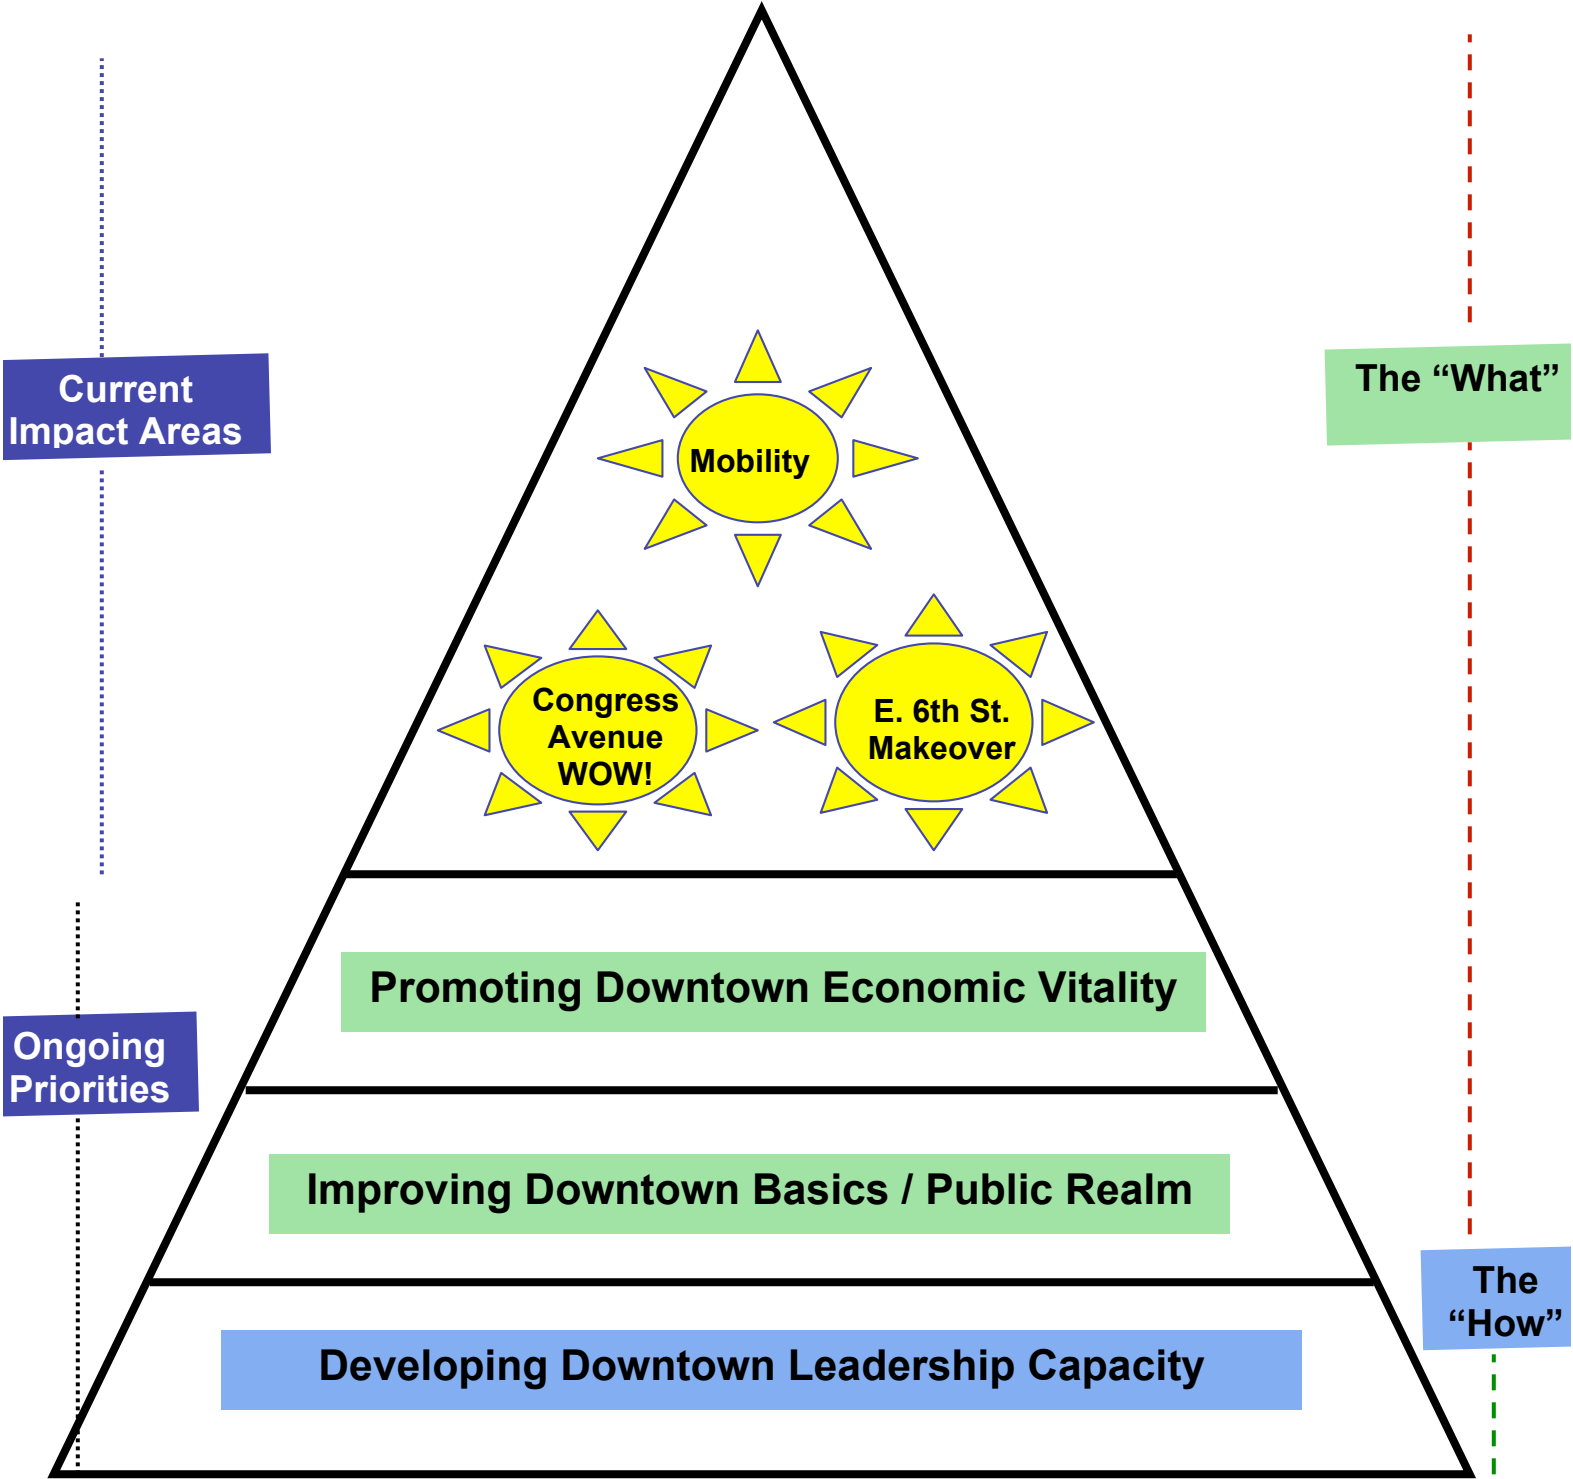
Current Impact Areas

The “What”

Mobility

Congress Avenue WOW!

E. 6th St. Makeover

Ongoing Priorities

Promoting Downtown Economic Vitality

Improving Downtown Basics / Public Realm

The “How”

Developing Downtown Leadership Capacity